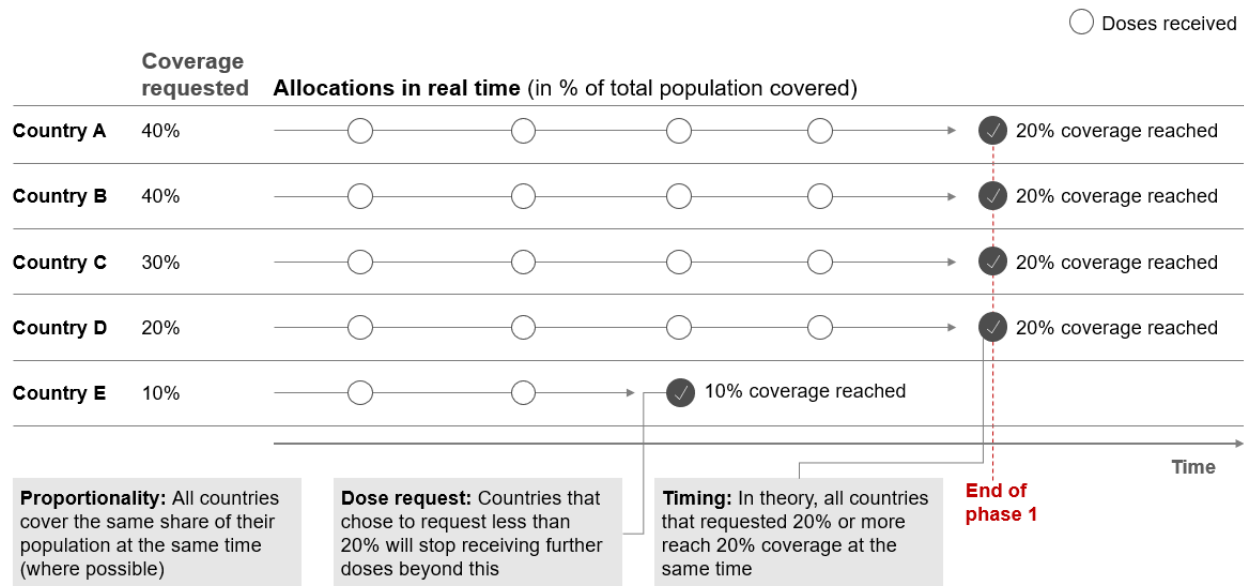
Doses received

Coverage requested

Allocations in real time (in % of total population covered)

| | | |
|---|---|---|
| Country A | 40% | 20% coverage reached |
| Country B | 40% | 20% coverage reached |
| Country C | 30% | 20% coverage reached |
| Country D | 20% | 20% coverage reached |
| Country E | 10% | 10% coverage reached |

Time

Proportionality: All countries cover the same share of their population at the same time (where possible)

Dose request: Countries that chose to request less than 20% will stop receiving further doses beyond this

Timing: In theory, all countries that requested 20% or more reach 20% coverage at the same time

End of phase 1